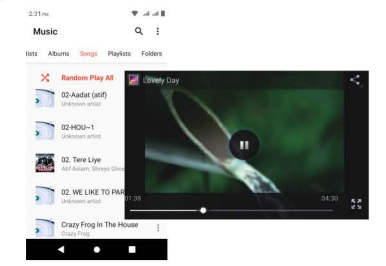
2:31 PM

Music

tists Albums Songs Playlists Folders

Random Play All

02-Aadat (atif)
Unknown artist

02-HOU~1
Unknown artist

02. Tere Liye
Atif Aslam, Shreya Ghos

02. WE LIKE TO PAR
Unknown artist

Crazy Frog In The House
Crazy Frog

Lovely Day

01:38

04:30